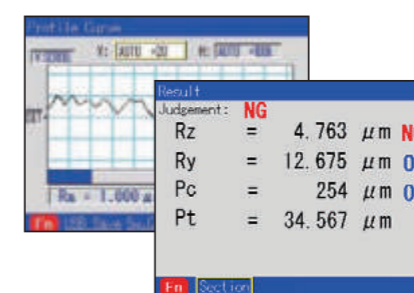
Profile Curve

V: AUTO ×20 H: AUTO ×800

Ra = 1.000 μ

Fn USB Save Set

Result

Judgement: NG

| Rz | = | 4.763 | μm | N |
|---|---|---|---|---|
| Ry | = | 12.675 | μm | O |
| Pc | = | 254 | μm | O |
| Pt | = | 34.567 | μm | |

Fn Section